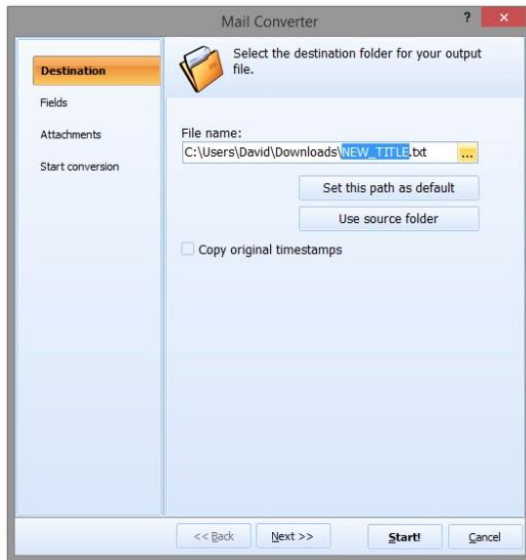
Mail Converter

?

×

Destination

Fields

Attachments

Start conversion

Select the destination folder for your output file.

File name:

C:\Users\David\Downloads\NEW_TITLE.txt

...

Set this path as default

Use source folder

Copy original timestamps

<< Back

Next >>

Start!

Cancel